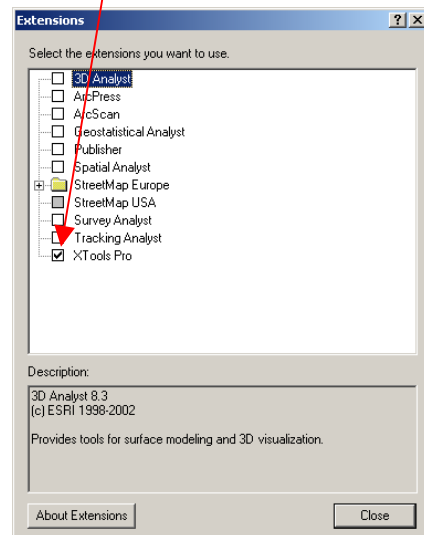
Extensions

? X

Select the extensions you want to use.

3D Analyst
ArcPress
ArcScan
Geostatistical Analyst
Publisher
Spatial Analyst
StreetMap Europe
StreetMap USA
Survey Analyst
Tracking Analyst
XTools Pro

Description:

3D Analyst 8.3
(c) ESRI 1998-2002

Provides tools for surface modeling and 3D visualization.

About Extensions

Close